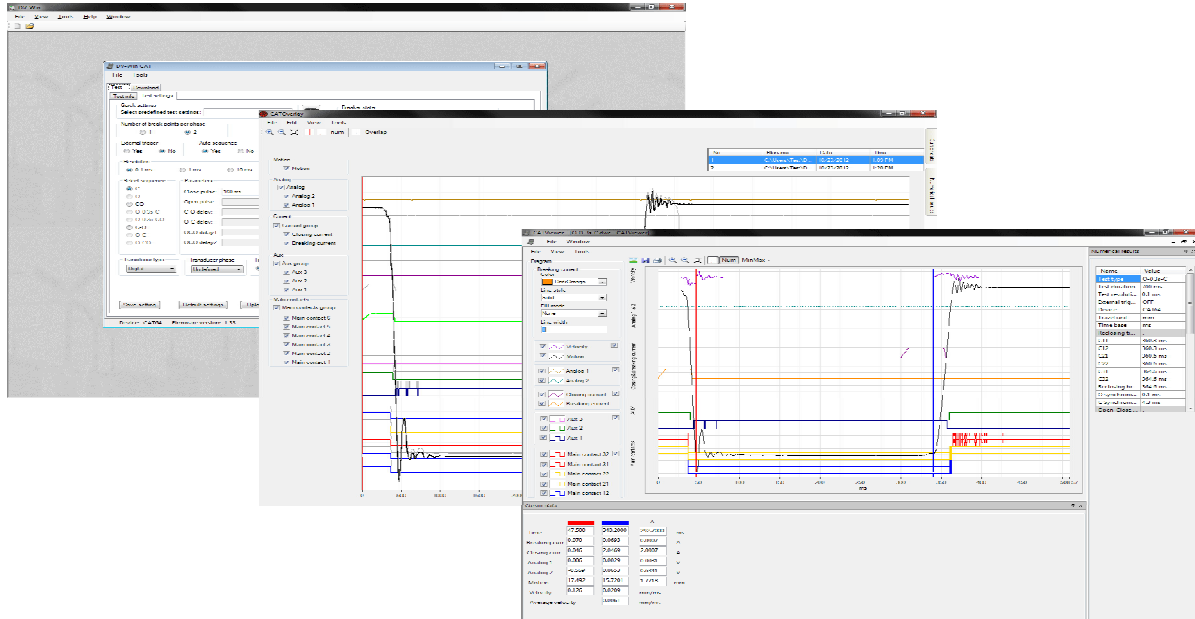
File View Help
Test Settings
Quick actions
Select predefined test sections:
Number of break points per phase
1 2
External trigger
Yes No
Auto sequence
Yes No
Close setting
Default settings
CATOverlay
num Overlay
Motion
Motion
Analog
Analog
Analog 2
Analog 1
Current
Current group
Closing current
Breaking current
Aux
Aux group
Aux 3
Aux 2
Aux 1
Main contacts group
Main contact 6
Main contact 5
Main contact 4
Main contact 3
Main contact 2
Main contact 1
File Window
File View Tools
Num MinMax
Diagram
Breaking current
Color
Line style
Fill
None
Line width
Motion
Analog 1
Analog 2
Closing current
Breaking current
Aux 3
Aux 2
Aux 1
Main contact 32
Main contact 31
Main contact 22
Main contact 21
Main contact 12
ms
Numerical results
Name
Value
Test type
Time base
ms
Cursor data
Δ
Time
Motion
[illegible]